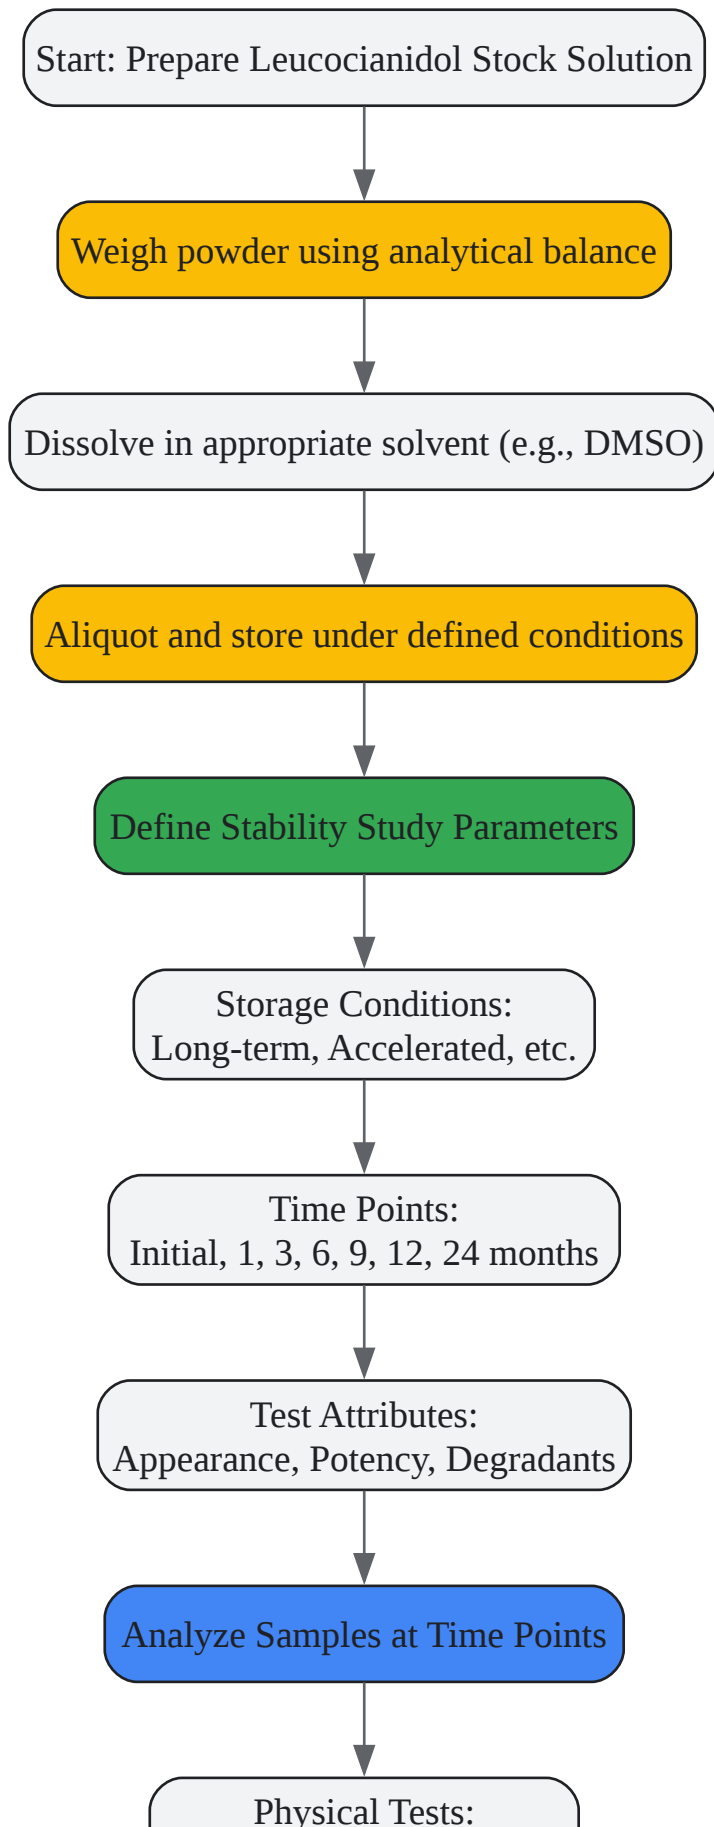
Start: Prepare Leucocianidol Stock Solution

Weigh powder using analytical balance

Dissolve in appropriate solvent (e.g., DMSO)

Aliquot and store under defined conditions

Define Stability Study Parameters

Storage Conditions:
Long-term, Accelerated, etc.

Time Points:
Initial, 1, 3, 6, 9, 12, 24 months

Test Attributes:
Appearance, Potency, Degradants

Analyze Samples at Time Points

Physical Tests: